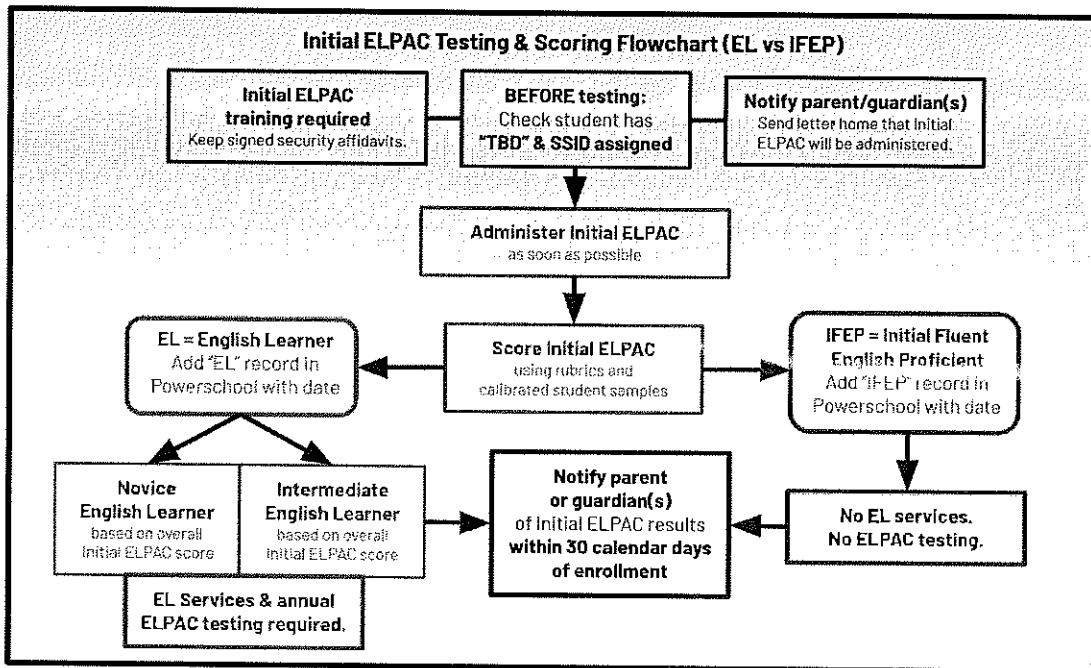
Initial ELPAC Testing & Scoring Flowchart (EL vs IFEP)

Initial ELPAC training required
Keep signed security affidavits.

BEFORE testing:
Check student has "TBD" & SSID assigned

Notify parent/guardian(s)
Send letter home that Initial ELPAC will be administered.

Administer Initial ELPAC
as soon as possible

EL = English Learner
Add "EL" record in Powerschool with date

Score Initial ELPAC
using rubrics and calibrated student samples

IFEP = Initial Fluent English Proficient
Add "IFEP" record in Powerschool with date

Novice English Learner
based on overall Initial ELPAC score

Intermediate English Learner
based on overall Initial ELPAC score

Notify parent or guardian(s)
of Initial ELPAC results within 30 calendar days of enrollment

No EL services.
No ELPAC testing.

EL Services & annual ELPAC testing required.